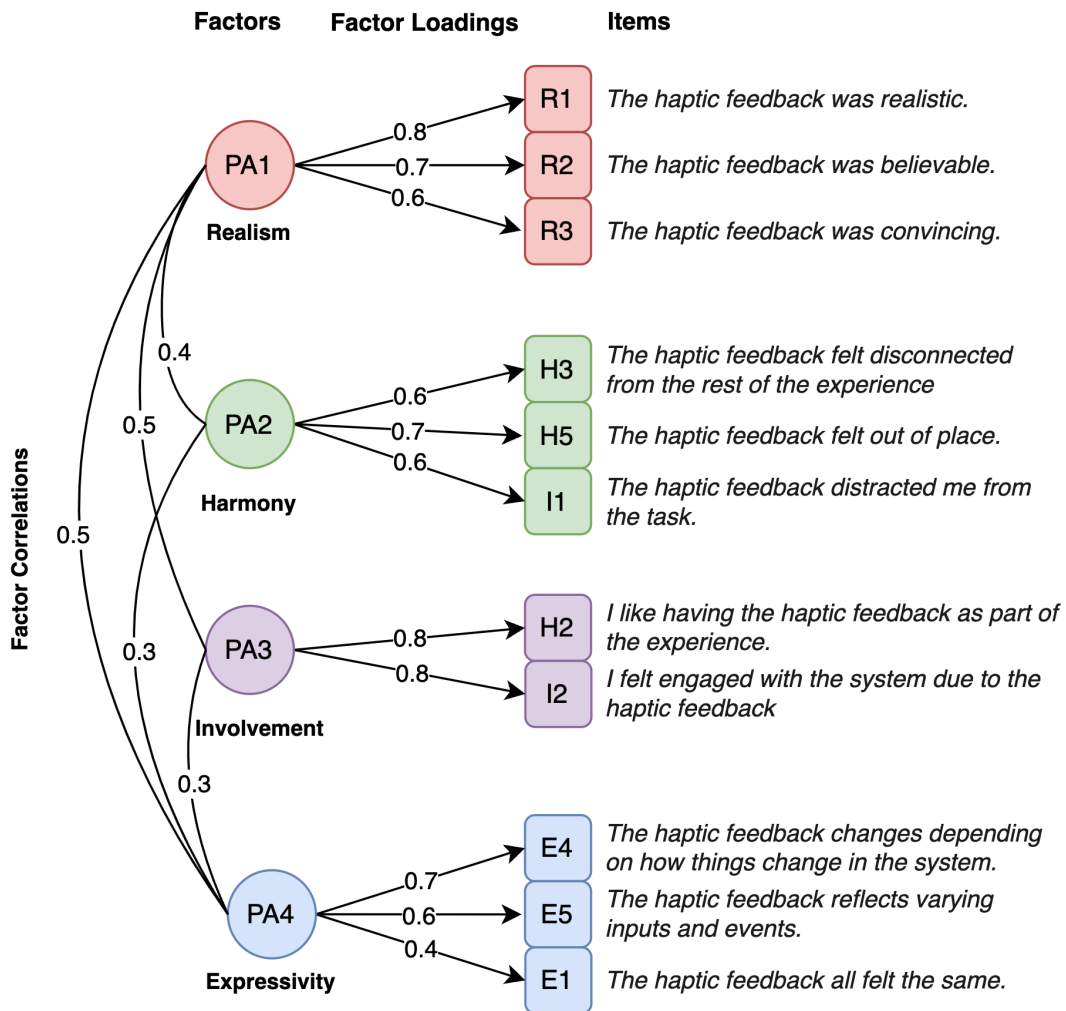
Factors Factor Loadings Items

Factor Correlations

PA1
Realism
0.8
0.7
0.6
R1 The haptic feedback was realistic.
R2 The haptic feedback was believable.
R3 The haptic feedback was convincing.

0.4
0.5
0.5

PA2
Harmony
0.6
0.7
0.6
H3 The haptic feedback felt disconnected from the rest of the experience
H5 The haptic feedback felt out of place.
I1 The haptic feedback distracted me from the task.

0.3

PA3
Involvement
0.8
0.8
H2 I like having the haptic feedback as part of the experience.
I2 I felt engaged with the system due to the haptic feedback

0.3

PA4
Expressivity
0.7
0.6
0.4
E4 The haptic feedback changes depending on how things change in the system.
E5 The haptic feedback reflects varying inputs and events.
E1 The haptic feedback all felt the same.